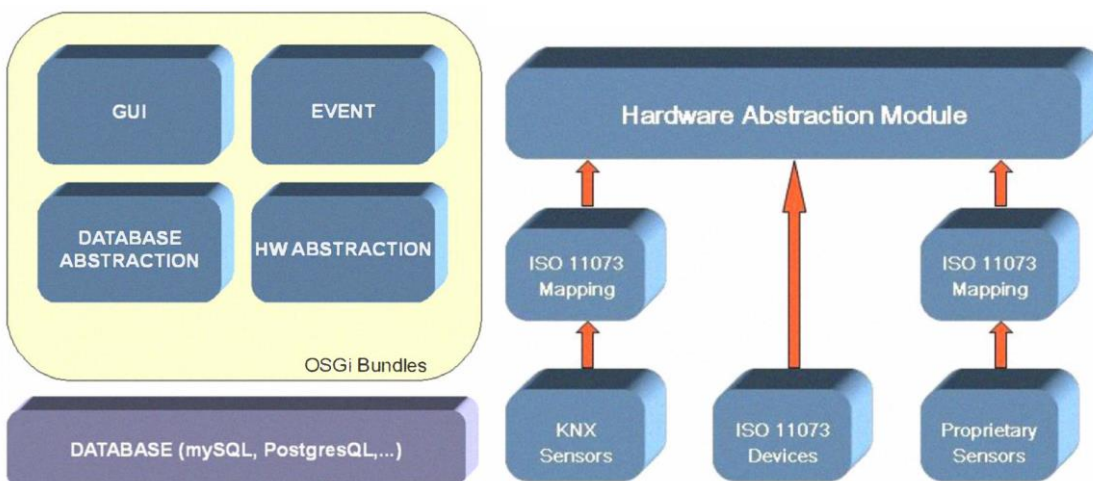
GUI

EVENT

DATABASE ABSTRACTION

HW ABSTRACTION

OSGi Bundles

DATABASE (mySQL, PostgresQL,...)

Hardware Abstraction Module

ISO 11073 Mapping

ISO 11073 Mapping

KNX Sensors

ISO 11073 Devices

Proprietary Sensors